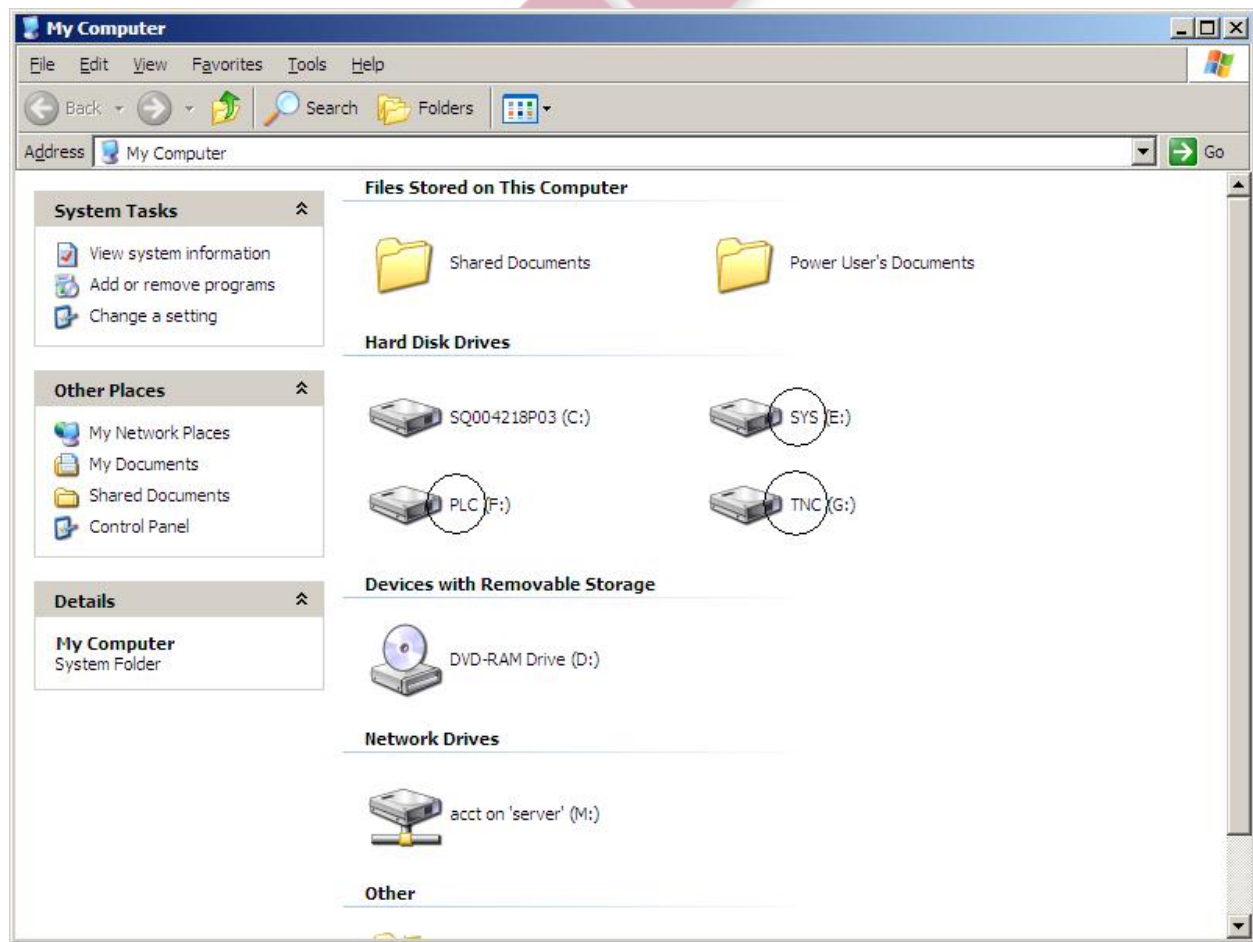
My Computer

File Edit View Favorites Tools Help

Back Search Folders

Address My Computer Go

System Tasks

View system information
Add or remove programs
Change a setting

Other Places

My Network Places
My Documents
Shared Documents
Control Panel

Details

My Computer
System Folder

Files Stored on This Computer

Shared Documents
Power User's Documents

Hard Disk Drives

SQ004218P03 (C:)
SYS (E:)
PLC (F:)
TNC (G:)

Devices with Removable Storage

DVD-RAM Drive (D:)

Network Drives

acct on 'server' (M:)

Other